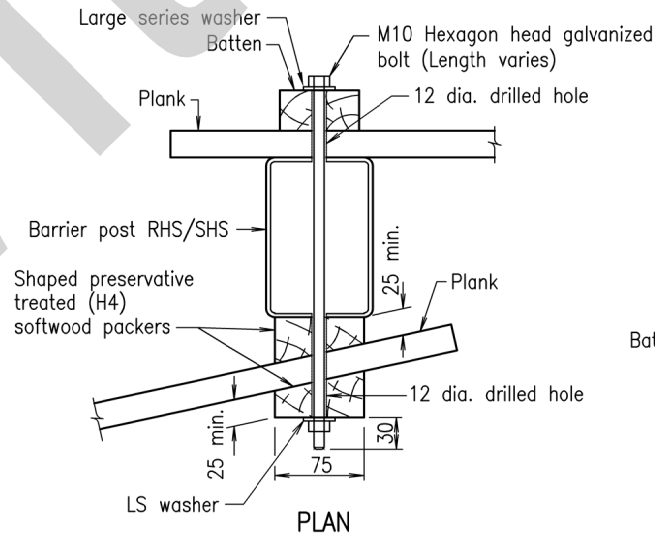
Large series washer
Batten
M10 Hexagon head galvanized bolt (Length varies)
Plank
12 dia. drilled hole
Barrier post RHS/SHS
25 min.
Shaped preservative treated (H4) softwood packers
Plank
Bat
12 dia. drilled hole
25 min.
30
75
LS washer
PLAN